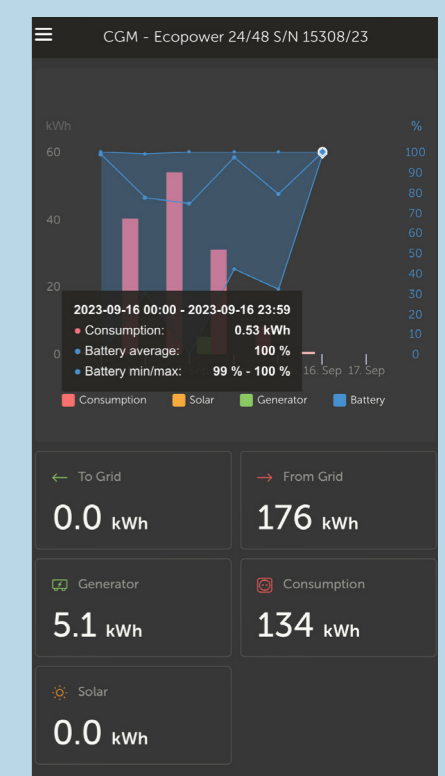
CGM - Ecopower 24/48 S/N 15308/23

kWh
60
40
20
0

%
100
90
80
70
60
50
40
30
20
10
0

2023-09-16 00:00 - 2023-09-16 23:59
Consumption: 0.53 kWh
Battery average: 100 %
Battery min/max: 99 % - 100 %

16. Sep 17. Sep

Consumption Solar Generator Battery

← To Grid
0.0 kWh

→ From Grid
176 kWh

Generator
5.1 kWh

Consumption
134 kWh

Solar
0.0 kWh